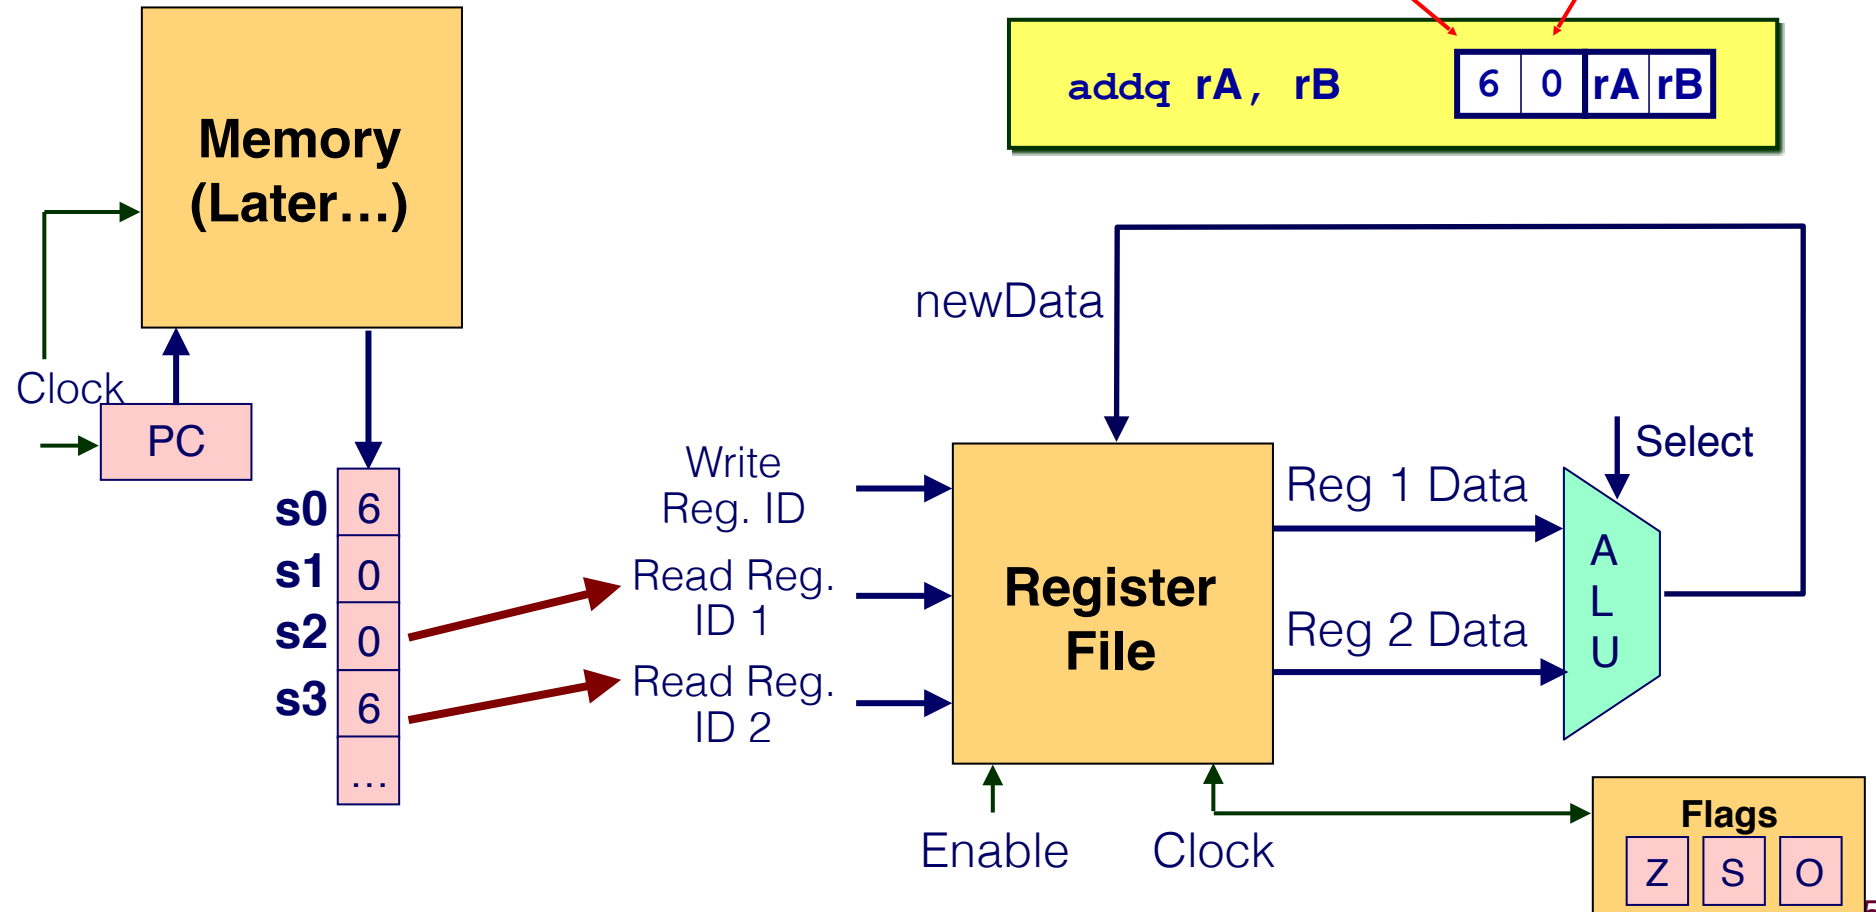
addq rA, rB

| 6 | 0 | rA | rB |
|---|---|---|---|

Memory (Later…)

Clock

PC

s0 6
s1 0
s2 0
s3 6
…

newData

Write Reg. ID

Read Reg. ID 1

Read Reg. ID 2

Register File

Reg 1 Data

Reg 2 Data

Select

A L U

Enable

Clock

Flags

Z S O